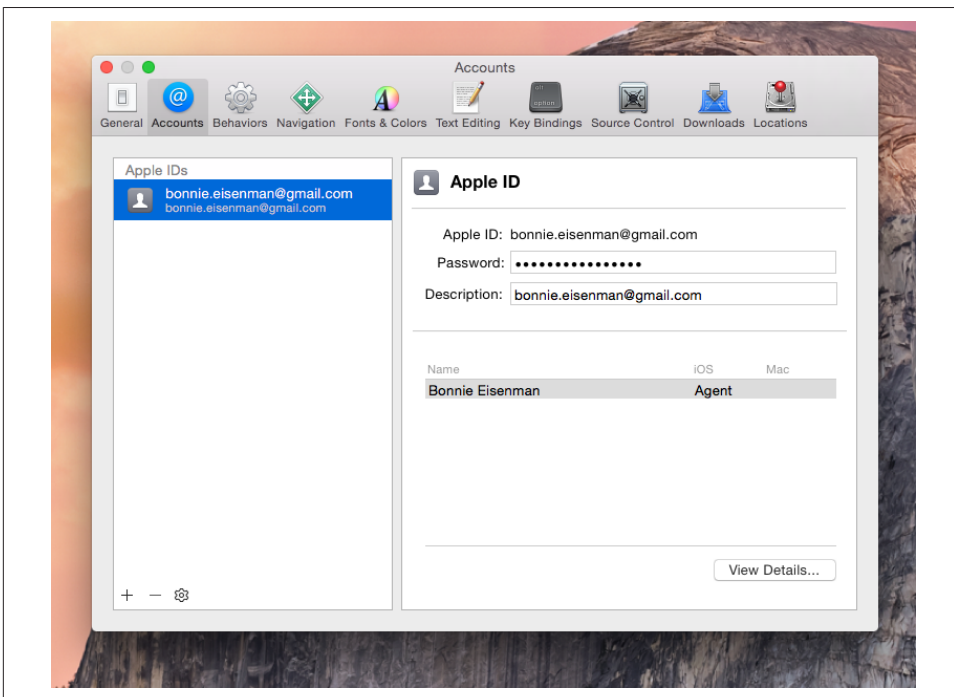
Accounts

General Accounts Behaviors Navigation Fonts & Colors Text Editing Key Bindings Source Control Downloads Locations

Apple IDs

bonnie.eisenman@gmail.com
bonnie.eisenman@gmail.com

Apple ID

Apple ID: bonnie.eisenman@gmail.com
Password: ••••••••••••••••
Description: bonnie.eisenman@gmail.com

| Name | iOS | Mac |
|---|---|---|
| Bonnie Eisenman | Agent | |

View Details...

+ − ⚙